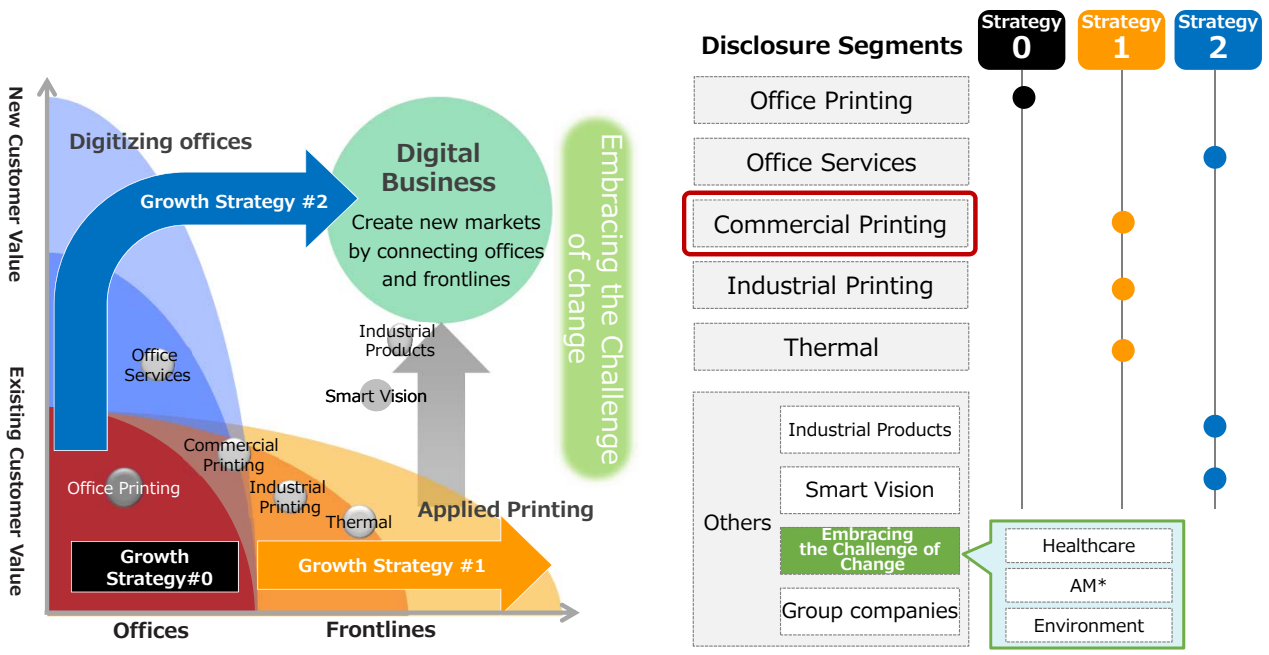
New Customer Value

Existing Customer Value

Digitizing offices

Growth Strategy #2

Digital Business

Create new markets by connecting offices and frontlines

Embracing the Challenge of change

Industrial Products

Smart Vision

Office Services

Commercial Printing

Industrial Printing

Office Printing

Thermal

Applied Printing

Growth Strategy#0

Growth Strategy #1

Offices

Frontlines

Disclosure Segments

Strategy 0

Strategy 1

Strategy 2

Office Printing

Office Services

Commercial Printing

Industrial Printing

Thermal

Others

Industrial Products

Smart Vision

Embracing the Challenge of Change

Group companies

Healthcare

AM*

Environment